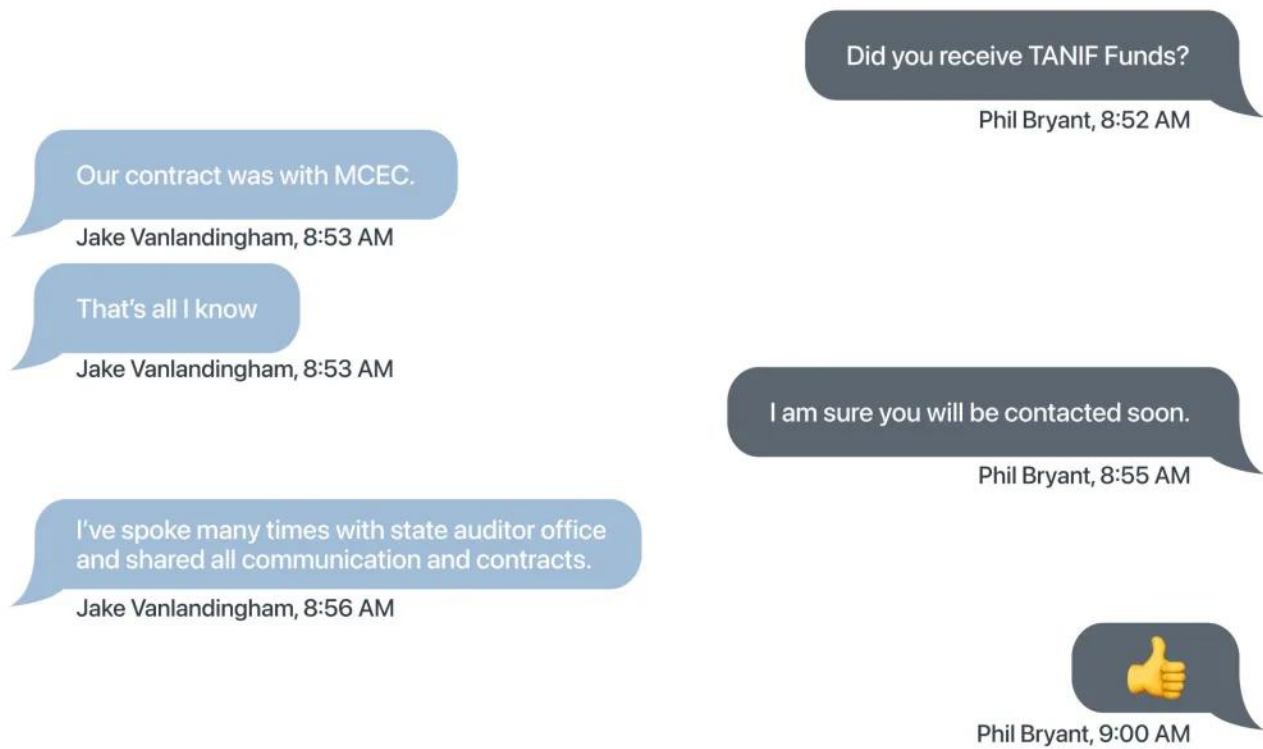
Did you receive TANIF Funds?

Phil Bryant, 8:52 AM

Our contract was with MCEC.

Jake Vanlandingham, 8:53 AM

That's all I know

Jake Vanlandingham, 8:53 AM

I am sure you will be contacted soon.

Phil Bryant, 8:55 AM

I've spoke many times with state auditor office and shared all communication and contracts.

Jake Vanlandingham, 8:56 AM

👍

Phil Bryant, 9:00 AM